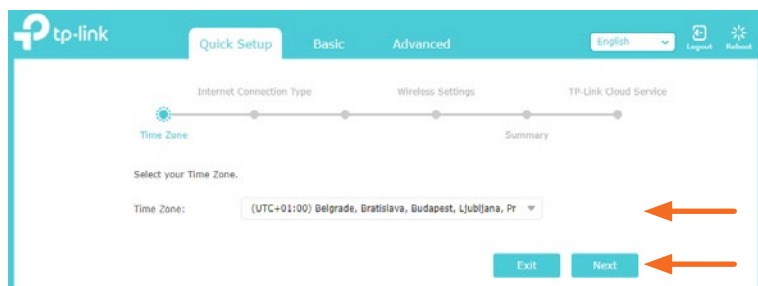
tp-link

Quick Setup Basic Advanced

English

Logout Reboot

Internet Connection Type Wireless Settings TP-Link Cloud Service

Time Zone Summary

Select your Time Zone.

Time Zone: (UTC+01:00) Belgrade, Bratislava, Budapest, Ljubljana, Pr

Exit Next